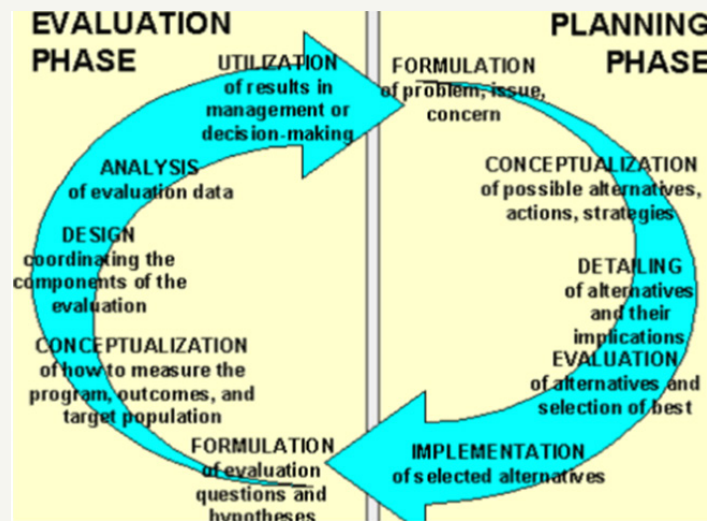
EVALUATION PHASE

UTILIZATION of results in management or decision-making

ANALYSIS of evaluation data

DESIGN coordinating the components of the evaluation

CONCEPTUALIZATION of how to measure the program, outcomes, and target population

FORMULATION of evaluation questions and hypotheses

PLANNING PHASE

FORMULATION of problem, issue, concern

CONCEPTUALIZATION of possible alternatives, actions, strategies

DETAILING of alternatives and their implications

EVALUATION of alternatives and selection of best

IMPLEMENTATION of selected alternatives